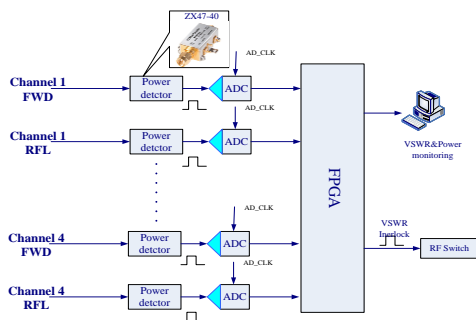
ZX47-40

Channel 1 FWD

Power detctor

AD_CLK

ADC

AD_CLK

Channel 1 RFL

Power detctor

ADC

FPGA

VSWR&Power monitoring

AD_CLK

Channel 4 FWD

Power detctor

ADC

AD_CLK

VSWR Interlock

RF Switch

Channel 4 RFL

Power detctor

ADC